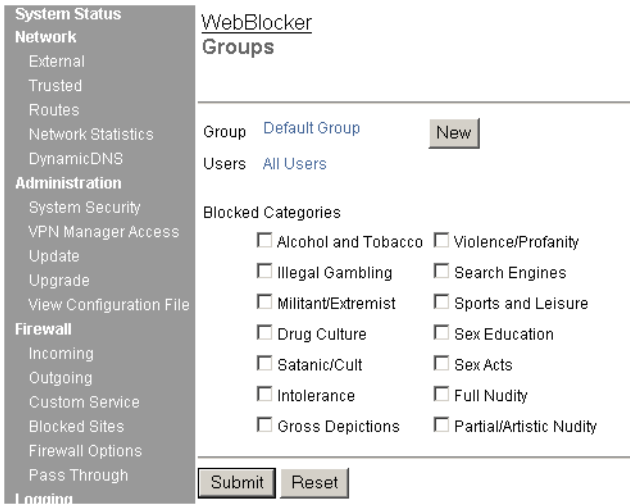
System Status
Network
External
Trusted
Routes
Network Statistics
DynamicDNS
Administration
System Security
VPN Manager Access
Update
Upgrade
View Configuration File
Firewall
Incoming
Outgoing
Custom Service
Blocked Sites
Firewall Options
Pass Through
Logging

WebBlocker
Groups

Group Default Group New
Users All Users

Blocked Categories

| | |
|---|---|
| ☐ Alcohol and Tobacco | ☐ Violence/Profanity |
| ☐ Illegal Gambling | ☐ Search Engines |
| ☐ Militant/Extremist | ☐ Sports and Leisure |
| ☐ Drug Culture | ☐ Sex Education |
| ☐ Satanic/Cult | ☐ Sex Acts |
| ☐ Intolerance | ☐ Full Nudity |
| ☐ Gross Depictions | ☐ Partial/Artistic Nudity |

Submit Reset